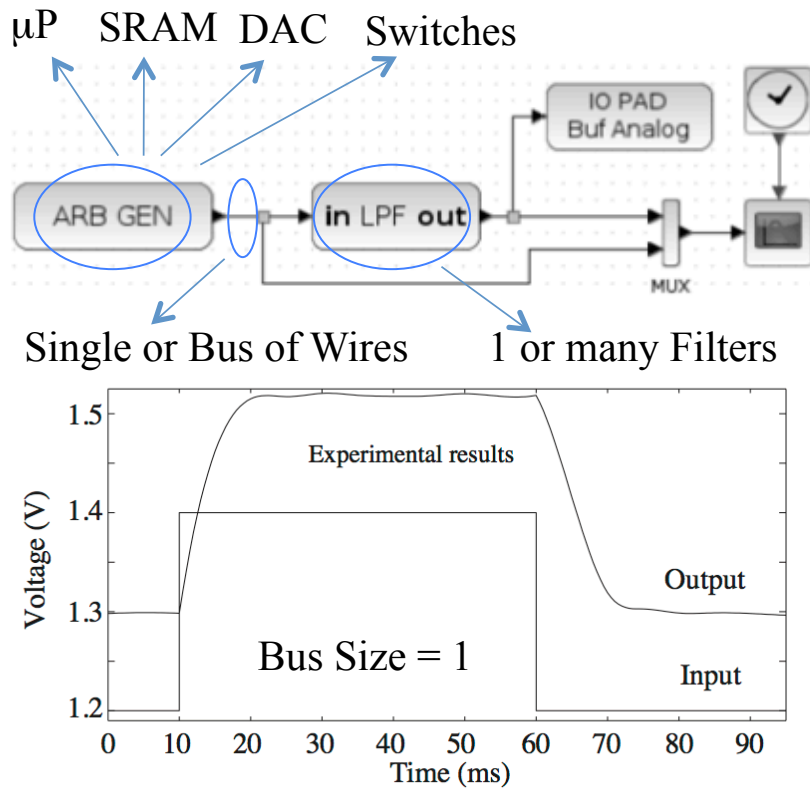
μP SRAM DAC Switches

IO PAD Buf Analog

ARB GEN

in LPF out

MUX

Single or Bus of Wires

1 or many Filters

Experimental results

Output

Input

Bus Size = 1

Voltage (V)

1.5

1.4

1.3

1.2

0 10 20 30 40 50 60 70 80 90

Time (ms)